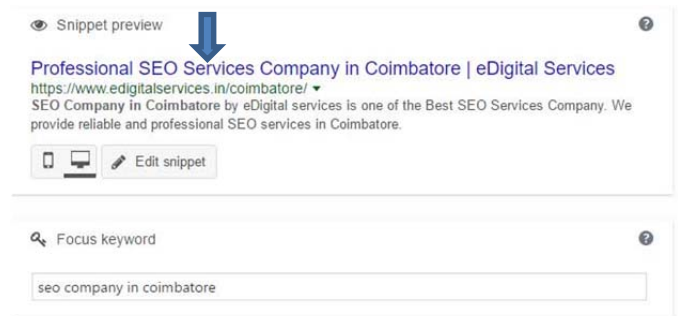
Snippet preview

Professional SEO Services Company in Coimbatore | eDigital Services
https://www.edigitalservices.in/coimbatore/ ▾
**SEO Company in Coimbatore** by eDigital services is one of the Best SEO Services Company. We provide reliable and professional SEO services in Coimbatore.

Edit snippet

Focus keyword

seo company in coimbatore